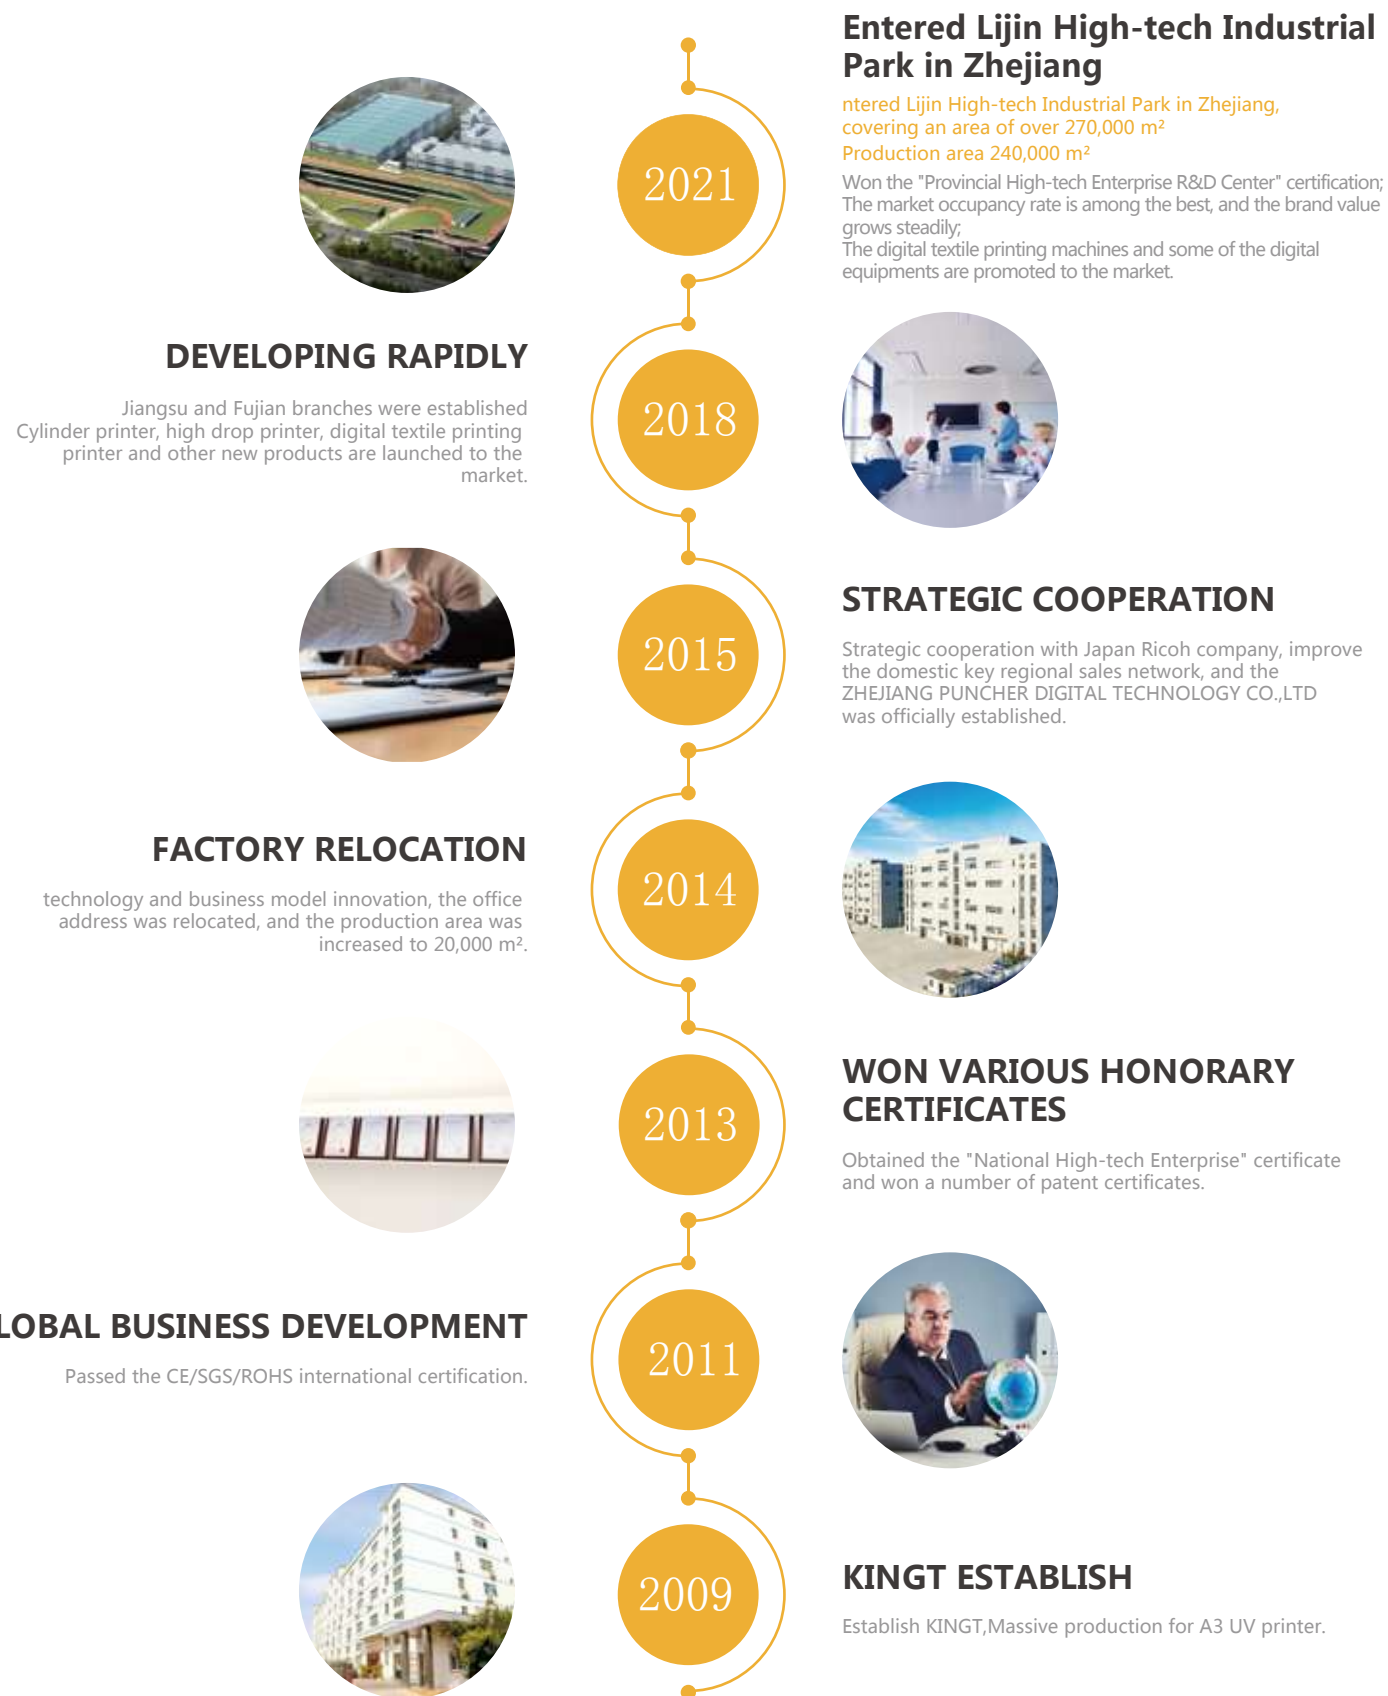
Entered Lijin High-tech Industrial Park in Zhejiang

ntered Lijin High-tech Industrial Park in Zhejiang, covering an area of over 270,000 m²
Production area 240,000 m²

Won the "Provincial High-tech Enterprise R&D Center" certification;
The market occupancy rate is among the best, and the brand value grows steadily;
The digital textile printing machines and some of the digital equipments are promoted to the market.

2021

DEVELOPING RAPIDLY

Jiangsu and Fujian branches were established
Cylinder printer, high drop printer, digital textile printing printer and other new products are launched to the market.

2018

2015

STRATEGIC COOPERATION

Strategic cooperation with Japan Ricoh company, improve the domestic key regional sales network, and the ZHEJIANG PUNCHER DIGITAL TECHNOLOGY CO.,LTD was officially established.

FACTORY RELOCATION

technology and business model innovation, the office address was relocated, and the production area was increased to 20,000 m².

2014

2013

WON VARIOUS HONORARY CERTIFICATES

Obtained the "National High-tech Enterprise" certificate and won a number of patent certificates.

LOBAL BUSINESS DEVELOPMENT

Passed the CE/SGS/ROHS international certification.

2011

2009

KINGT ESTABLISH

Establish KINGT,Massive production for A3 UV printer.